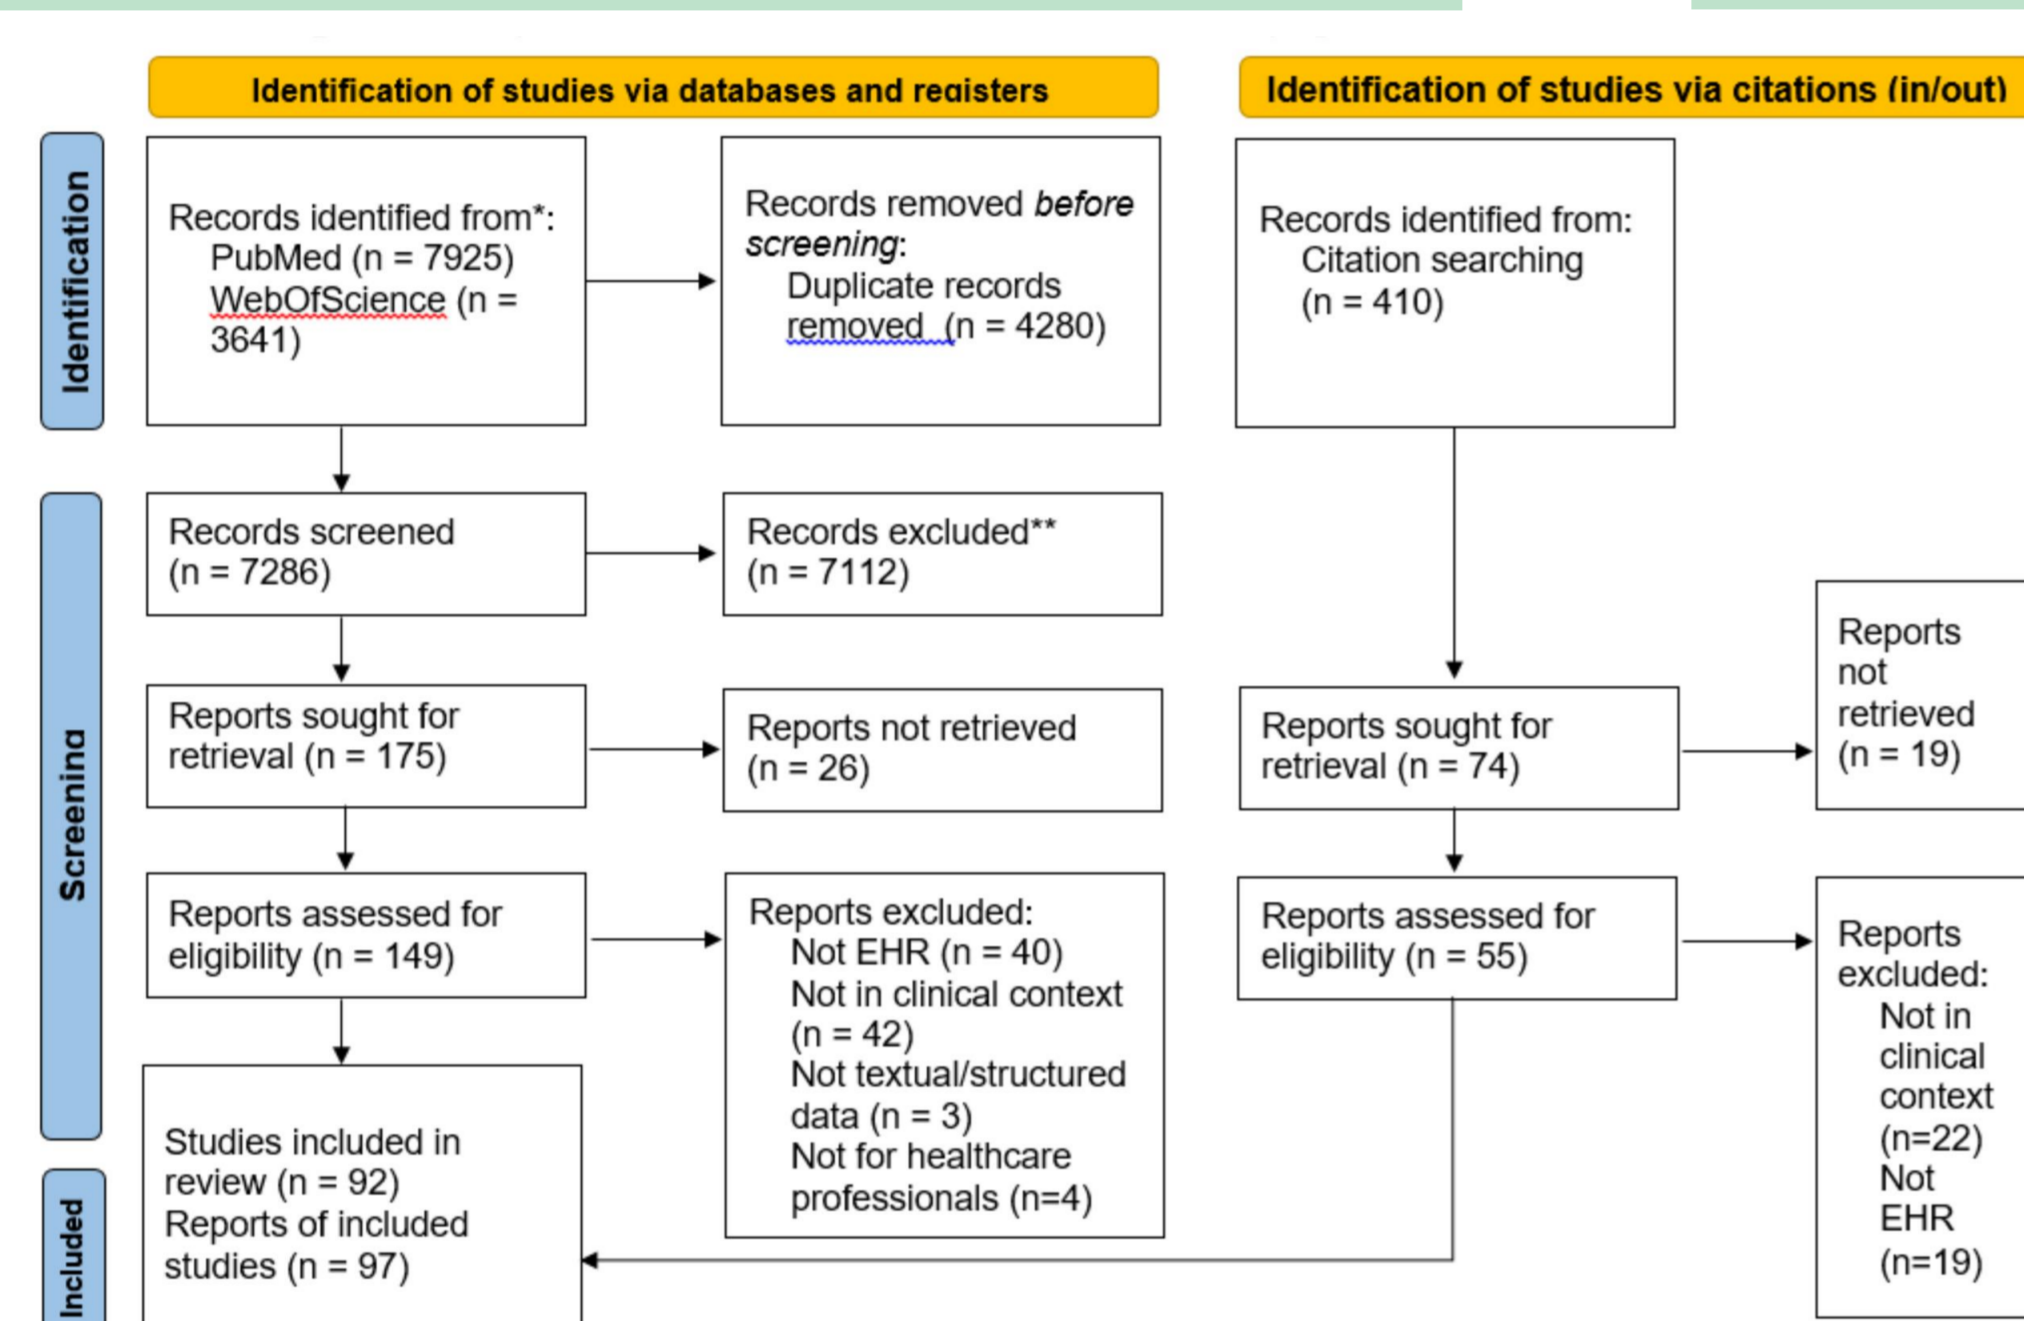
Identification of studies via databases and registers

Identification of studies via citations (in/out)

Identification

Records identified from*:
PubMed (n = 7925)
WebOfScience (n = 3641)

Records removed *before screening*:
Duplicate records removed (n = 4280)

Records identified from:
Citation searching (n = 410)

Screening

Records screened (n = 7286)

Records excluded** (n = 7112)

Reports sought for retrieval (n = 175)

Reports not retrieved (n = 26)

Reports sought for retrieval (n = 74)

Reports not retrieved (n = 19)

Reports assessed for eligibility (n = 149)

Reports excluded:
Not EHR (n = 40)
Not in clinical context (n = 42)
Not textual/structured data (n = 3)
Not for healthcare professionals (n=4)

Reports assessed for eligibility (n = 55)

Reports excluded:
Not in clinical context (n=22)
Not EHR (n=19)

Included

Studies included in review (n = 92)
Reports of included studies (n = 97)